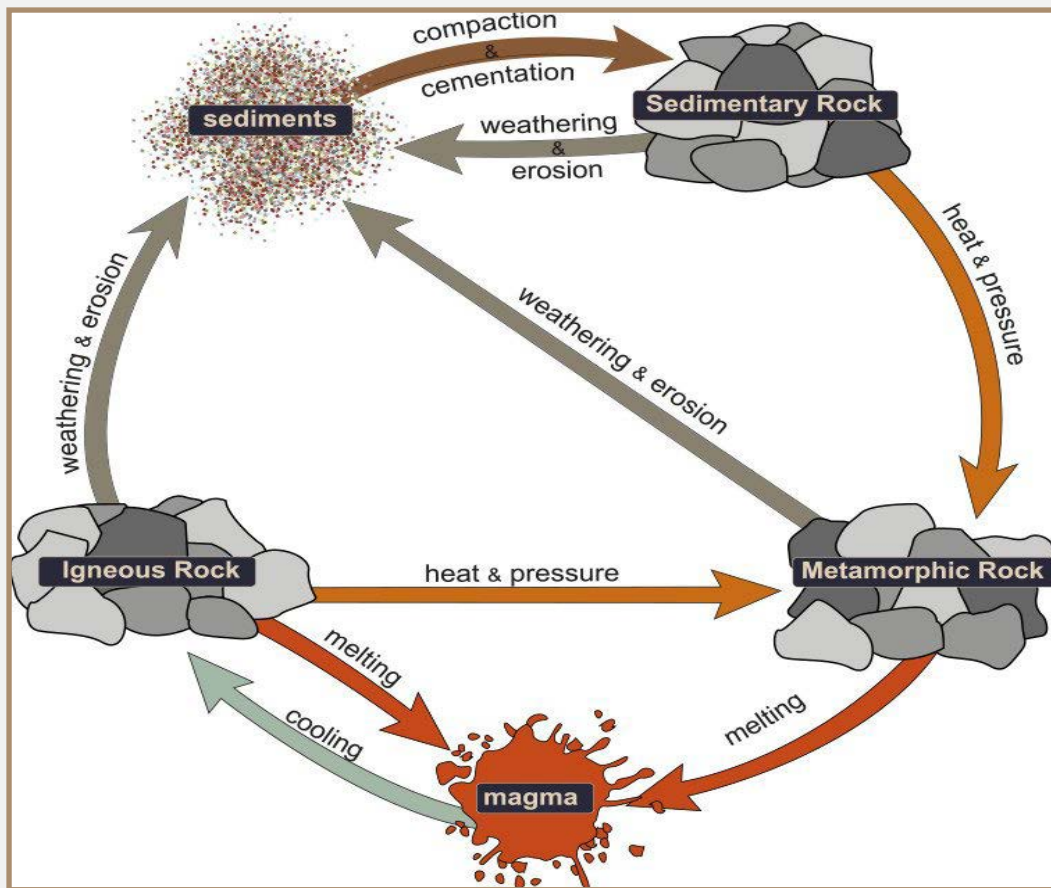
compaction & cementation

sediments

Sedimentary Rock

weathering & erosion

heat & pressure

weathering & erosion

weathering & erosion

Igneous Rock

heat & pressure

Metamorphic Rock

melting

cooling

melting

magma